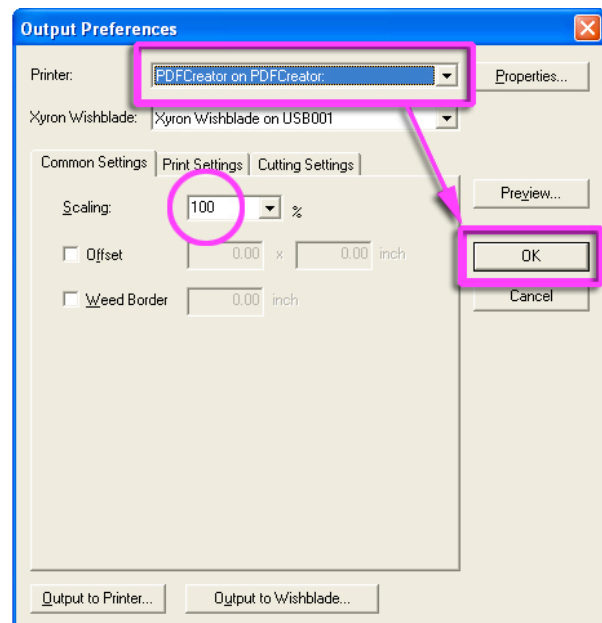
Output Preferences

Printer: PDFCreator on PDFCreator:

Properties...

Xyron Wishblade: Xyron Wishblade on USB001

Common Settings | Print Settings | Cutting Settings

Scaling: 100 %

Offset 0.00 x 0.00 inch

Weed Border 0.00 inch

Preview...

OK

Cancel

Output to Printer...

Output to Wishblade...